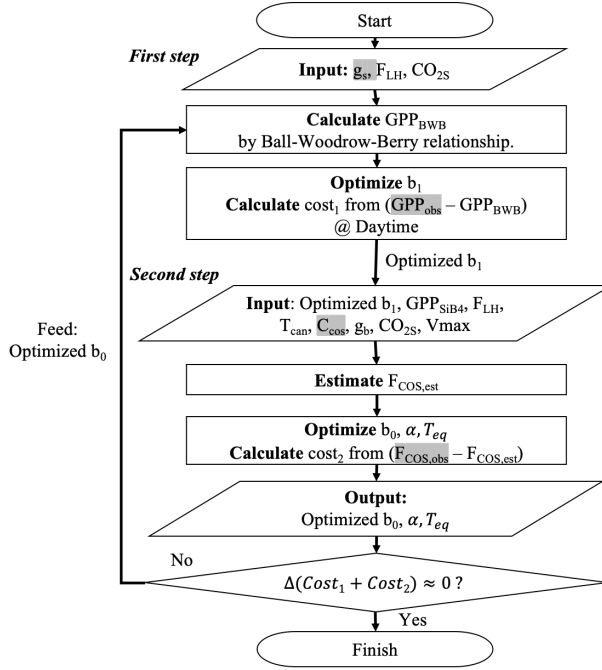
Start

First step

Input: $g_s$, $F_{LH}$, $CO_{2S}$

Calculate $GPP_{BWB}$ by Ball-Woodrow-Berry relationship.

Optimize $b_1$
Calculate $cost_1$ from ($GPP_{obs}$ – $GPP_{BWB}$) @ Daytime

Optimized $b_1$

Second step

Input: Optimized $b_1$, $GPP_{SiB4}$, $F_{LH}$, $T_{can}$, $C_{cos}$, $g_b$, $CO_{2S}$, Vmax

Estimate $F_{COS,est}$

Optimize $b_0$, $\alpha, T_{eq}$
Calculate $cost_2$ from ($F_{COS,obs}$ – $F_{COS,est}$)

Output:
Optimized $b_0$, $\alpha, T_{eq}$

Feed:
Optimized $b_0$

No

$\Delta(Cost_1 + Cost_2) \approx 0$ ?

Yes

Finish